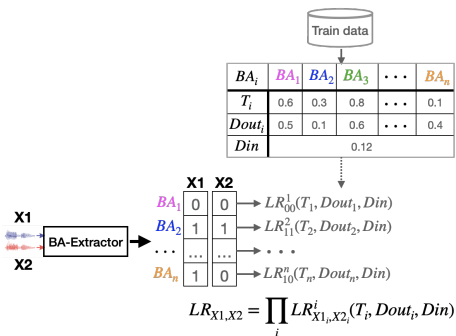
Train data

| $BA_i$ | $BA_1$ | $BA_2$ | $BA_3$ | $\cdots$ | $BA_n$ |
|---|---|---|---|---|---|
| $T_i$ | 0.6 | 0.3 | 0.8 | $\cdots$ | 0.1 |
| $Dout_i$ | 0.5 | 0.1 | 0.6 | $\cdots$ | 0.4 |
| $Din$ | 0.12 | | | | |

X1

X2

BA-Extractor

| | X1 | X2 | |
|---|---|---|---|
| $BA_1$ | 0 | 0 | $LR^1_{00}(T_1, Dout_1, Din)$ |
| $BA_2$ | 1 | 1 | $LR^2_{11}(T_2, Dout_2, Din)$ |
| $\cdots$ | $\cdots$ | $\cdots$ | $\cdots$ |
| $BA_n$ | 1 | 0 | $LR^n_{10}(T_n, Dout_n, Din)$ |

$LR_{X1,X2} = \prod_i LR^i_{X1_i,X2_i}(T_i, Dout_i, Din)$